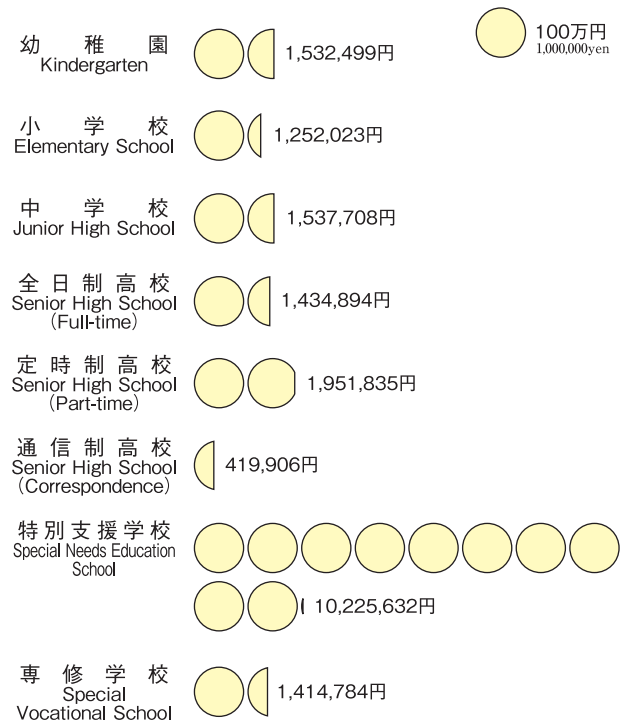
100万円
1,000,000yen

幼稚園
Kindergarten
1,532,499円

小学校
Elementary School
1,252,023円

中学校
Junior High School
1,537,708円

全日制高校
Senior High School (Full-time)
1,434,894円

定時制高校
Senior High School (Part-time)
1,951,835円

通信制高校
Senior High School (Correspondence)
419,906円

特別支援学校
Special Needs Education School
10,225,632円

専修学校
Special Vocational School
1,414,784円